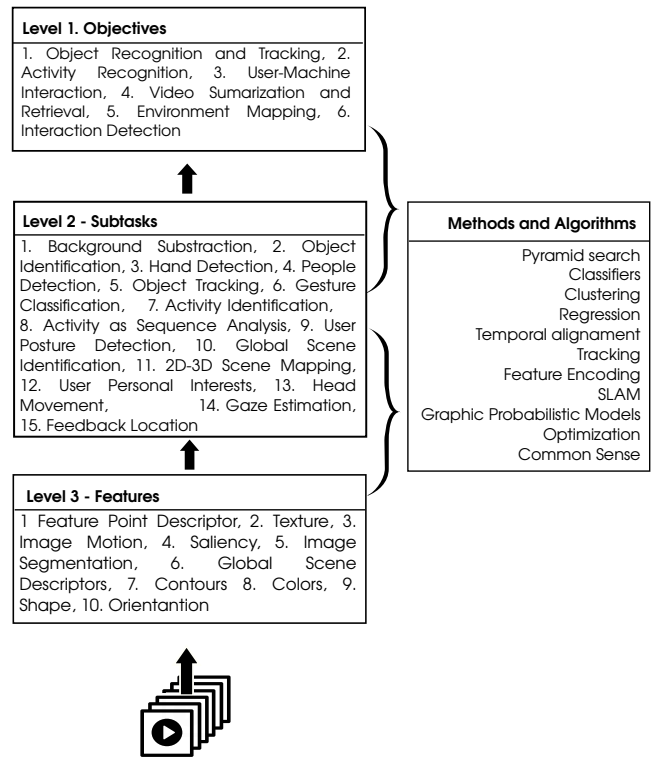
Level 1. Objectives

1. Object Recognition and Tracking, 2. Activity Recognition, 3. User-Machine Interaction, 4. Video Sumarization and Retrieval, 5. Environment Mapping, 6. Interaction Detection

Level 2 - Subtasks

1. Background Substraction, 2. Object Identification, 3. Hand Detection, 4. People Detection, 5. Object Tracking, 6. Gesture Classification, 7. Activity Identification, 8. Activity as Sequence Analysis, 9. User Posture Detection, 10. Global Scene Identification, 11. 2D-3D Scene Mapping, 12. User Personal Interests, 13. Head Movement, 14. Gaze Estimation, 15. Feedback Location

Methods and Algorithms

Pyramid search
Classifiers
Clustering
Regression
Temporal alignament
Tracking
Feature Encoding
SLAM
Graphic Probabilistic Models
Optimization
Common Sense

Level 3 - Features

1 Feature Point Descriptor, 2. Texture, 3. Image Motion, 4. Saliency, 5. Image Segmentation, 6. Global Scene Descriptors, 7. Contours 8. Colors, 9. Shape, 10. Orientantion